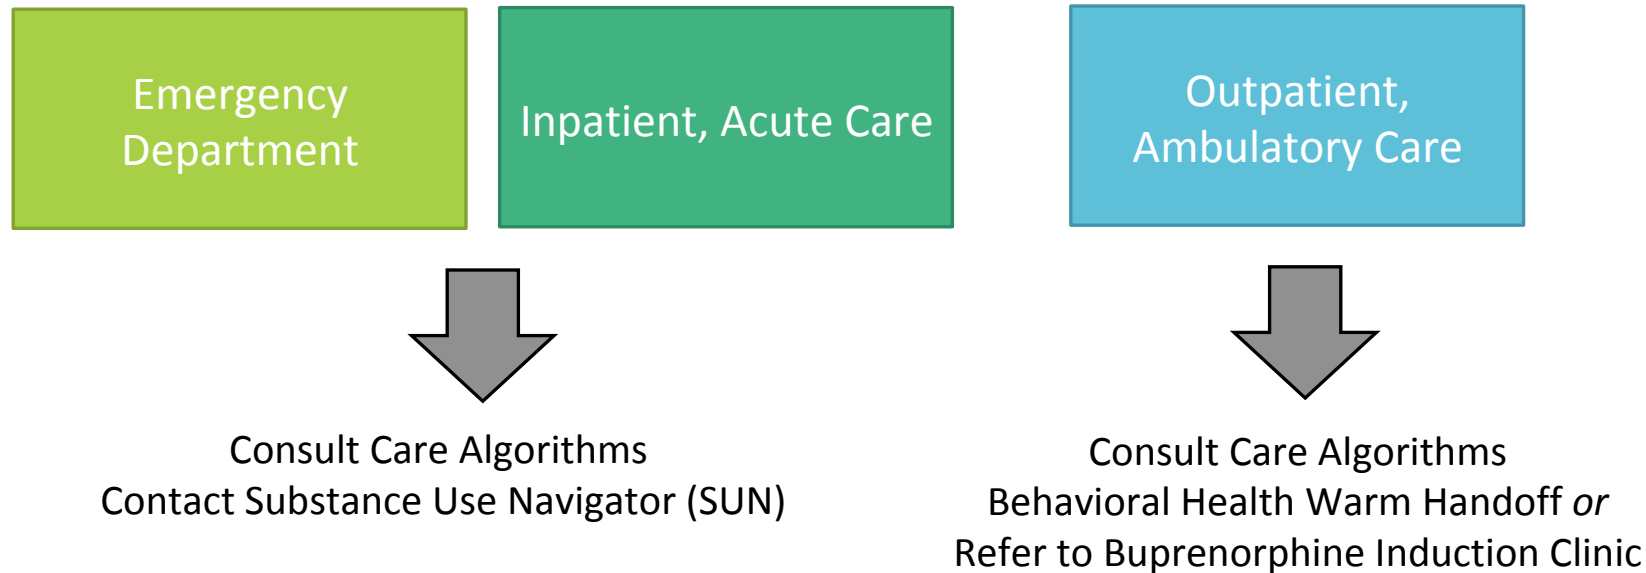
Emergency Department

Inpatient, Acute Care

Outpatient, Ambulatory Care

Consult Care Algorithms
Contact Substance Use Navigator (SUN)

Consult Care Algorithms
Behavioral Health Warm Handoff *or*
Refer to Buprenorphine Induction Clinic